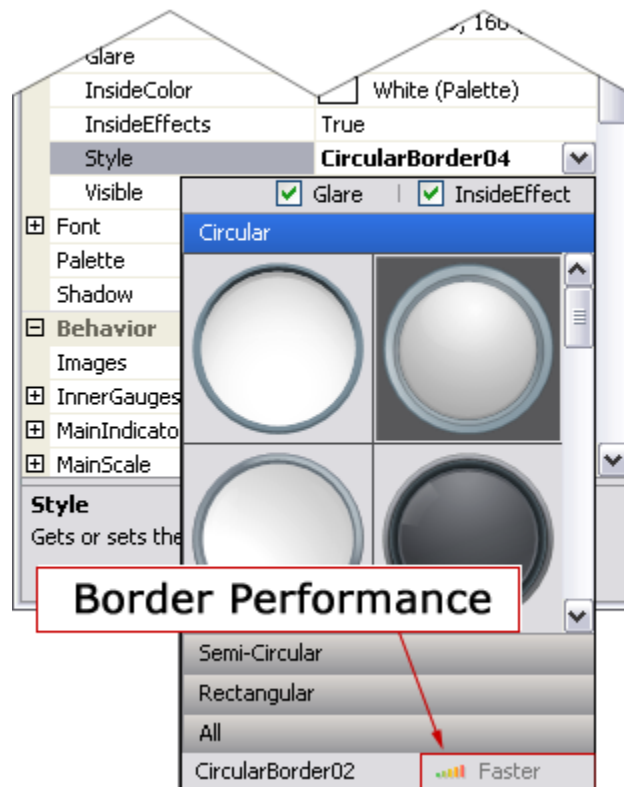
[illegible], 160 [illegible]

Glare
InsideColor | White (Palette)
InsideEffects | True
Style | CircularBorder04
Visible
Font
Palette
Shadow
Behavior
Images
InnerGauges
MainIndicato
MainScale

Style
Gets or sets the

Glare | InsideEffect

Circular

Border Performance

Semi-Circular
Rectangular
All
CircularBorder02 Faster